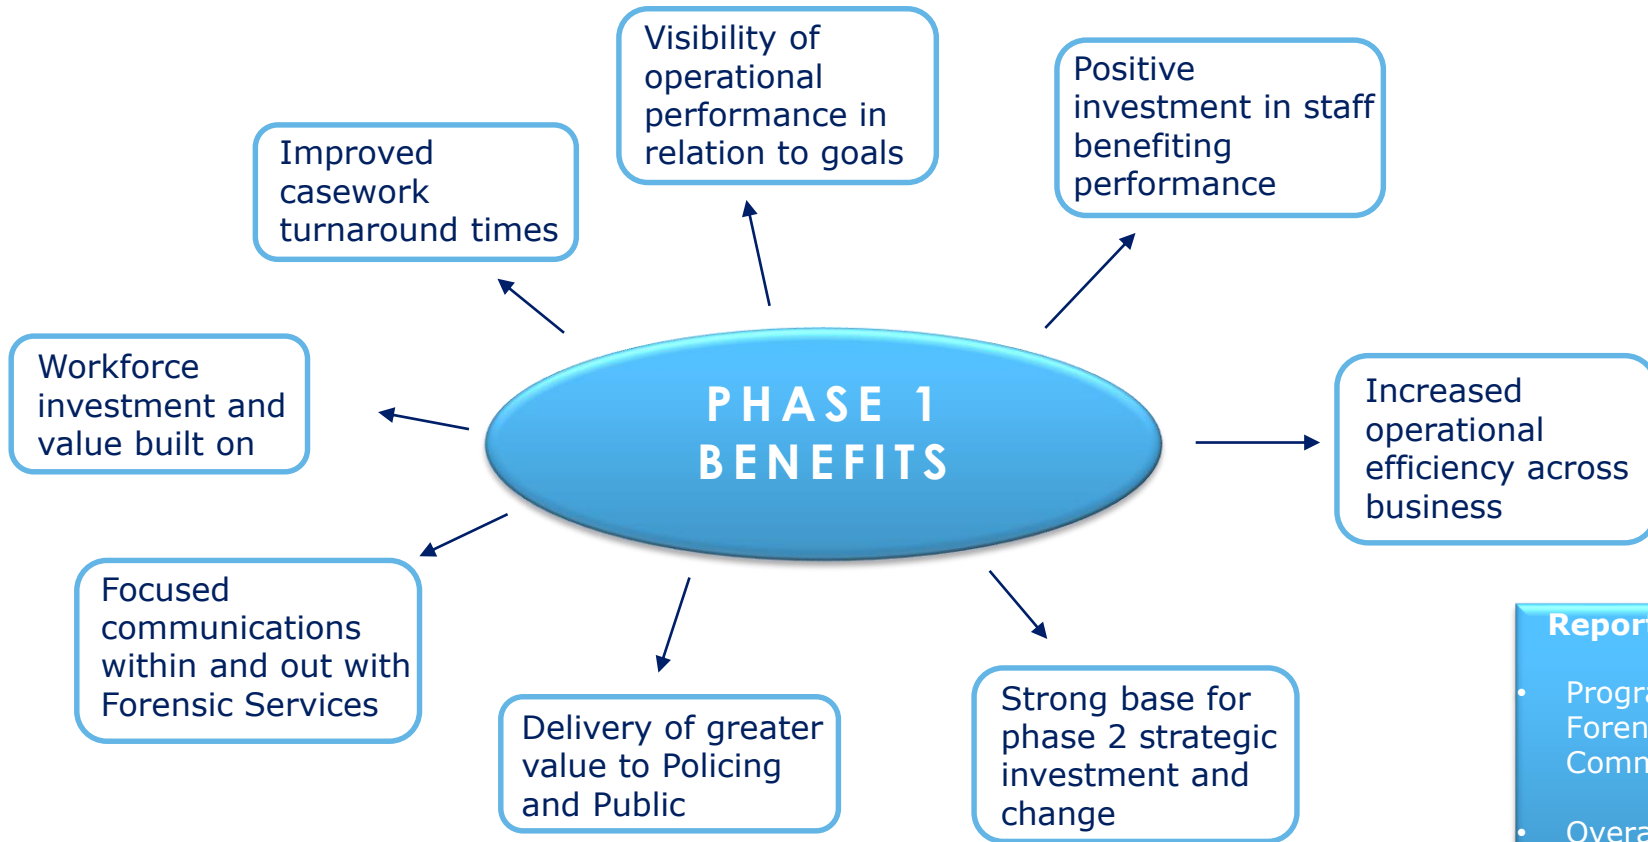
Visibility of operational performance in relation to goals

Improved casework turnaround times

Positive investment in staff benefiting performance

Workforce investment and value built on

PHASE 1 BENEFITS

Increased operational efficiency across business

Focused communications within and out with Forensic Services

Delivery of greater value to Policing and Public

Strong base for phase 2 strategic investment and change

Report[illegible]

• Progr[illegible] Foren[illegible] Comm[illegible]

• Overa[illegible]